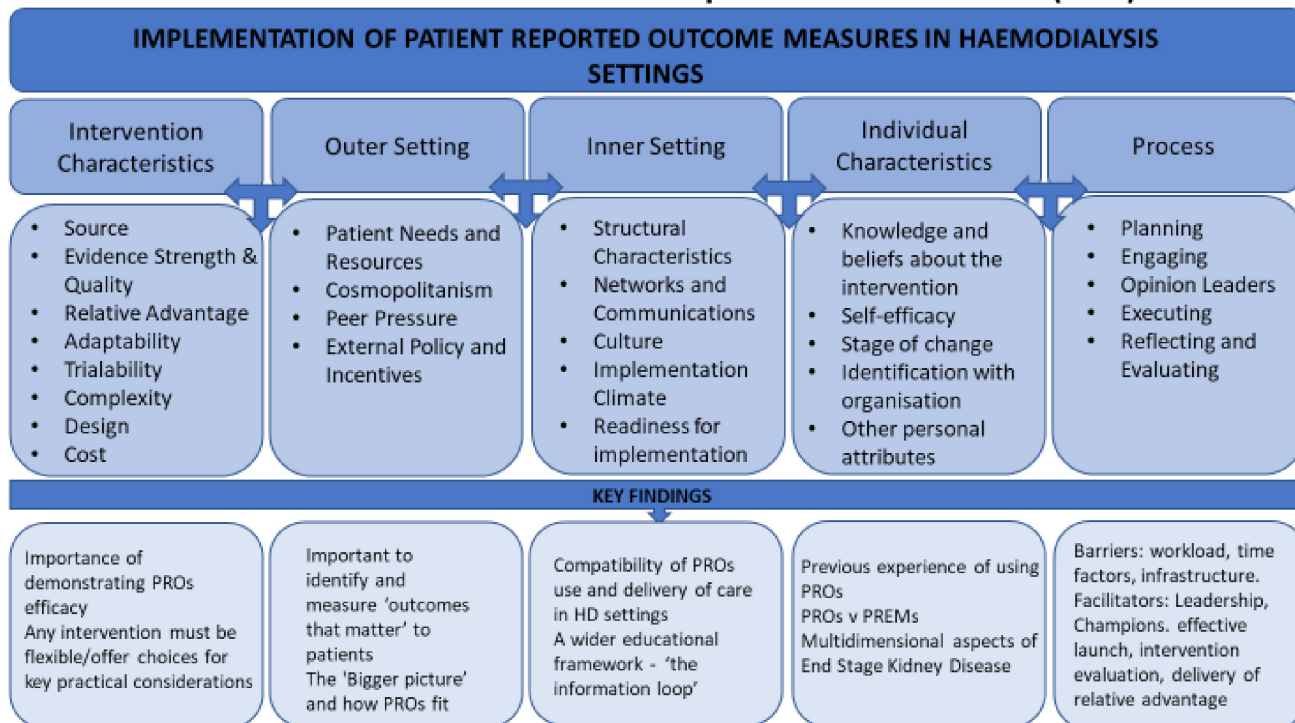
IMPLEMENTATION OF PATIENT REPORTED OUTCOME MEASURES IN HAEMODIALYSIS SETTINGS

Intervention Characteristics

- Source
- Evidence Strength & Quality
- Relative Advantage
- Adaptability
- Trialability
- Complexity
- Design
- Cost

Outer Setting

- Patient Needs and Resources
- Cosmopolitanism
- Peer Pressure
- External Policy and Incentives

Inner Setting

- Structural Characteristics
- Networks and Communications
- Culture
- Implementation Climate
- Readiness for implementation

Individual Characteristics

- Knowledge and beliefs about the intervention
- Self-efficacy
- Stage of change
- Identification with organisation
- Other personal attributes

Process

- Planning
- Engaging
- Opinion Leaders
- Executing
- Reflecting and Evaluating

KEY FINDINGS

Importance of demonstrating PROs efficacy
Any intervention must be flexible/offer choices for key practical considerations

Important to identify and measure 'outcomes that matter' to patients
The 'Bigger picture' and how PROs fit

Compatibility of PROs use and delivery of care in HD settings
A wider educational framework - 'the information loop'

Previous experience of using PROs
PROs v PREMs
Multidimensional aspects of End Stage Kidney Disease

Barriers: workload, time factors, infrastructure.
Facilitators: Leadership, Champions. effective launch, intervention evaluation, delivery of relative advantage